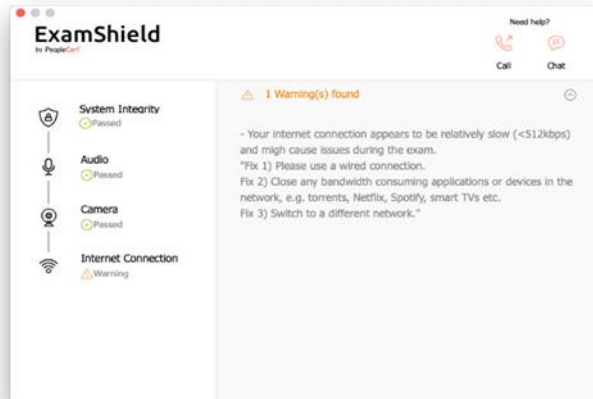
ExamShield
by PeopleCert

Need help?
Call
Chat

System Integrity
Passed

Audio
Passed

Camera
Passed

Internet Connection
Warning

1 Warning(s) found

- Your internet connection appears to be relatively slow (<512kbps) and migh cause issues during the exam.
"Fix 1) Please use a wired connection.
Fix 2) Close any bandwidth consuming applications or devices in the network, e.g. torrents, Netflix, Spotify, smart TVs etc.
Fix 3) Switch to a different network."